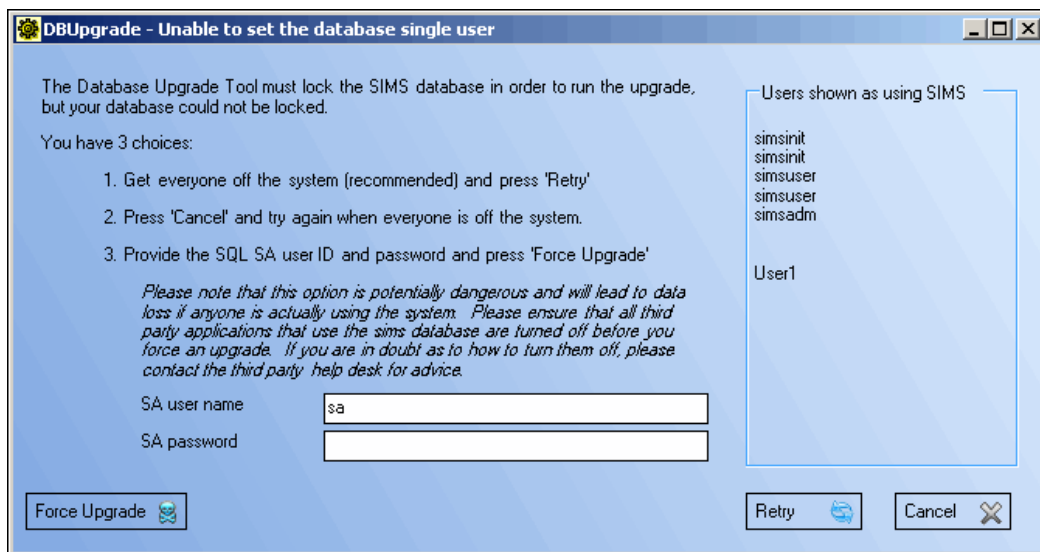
DBUpgrade - Unable to set the database single user

The Database Upgrade Tool must lock the SIMS database in order to run the upgrade, but your database could not be locked.

You have 3 choices:

1. Get everyone off the system (recommended) and press 'Retry'

2. Press 'Cancel' and try again when everyone is off the system.

3. Provide the SQL SA user ID and password and press 'Force Upgrade'

Please note that this option is potentially dangerous and will lead to data loss if anyone is actually using the system. Please ensure that all third party applications that use the sims database are turned off before you force an upgrade. If you are in doubt as to how to turn them off, please contact the third party help desk for advice.

SA user name sa

SA password

Users shown as using SIMS

simsinit
simsinit
simsuser
simsuser
simsadm

User1

Force Upgrade

Retry

Cancel